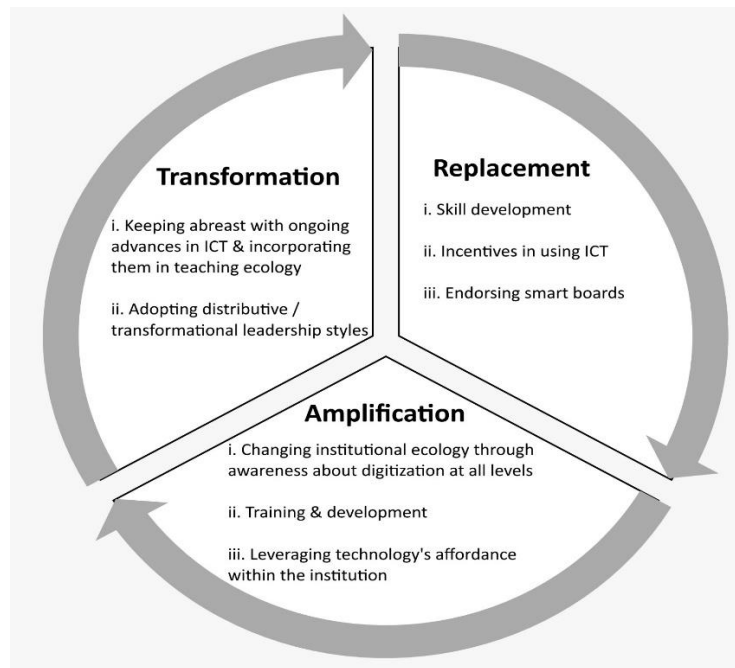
Transformation

i. Keeping abreast with ongoing advances in ICT & incorporating them in teaching ecology

ii. Adopting distributive / transformational leadership styles

Replacement

i. Skill development

ii. Incentives in using ICT

iii. Endorsing smart boards

Amplification

i. Changing institutional ecology through awareness about digitization at all levels

ii. Training & development

iii. Leveraging technology's affordance within the institution